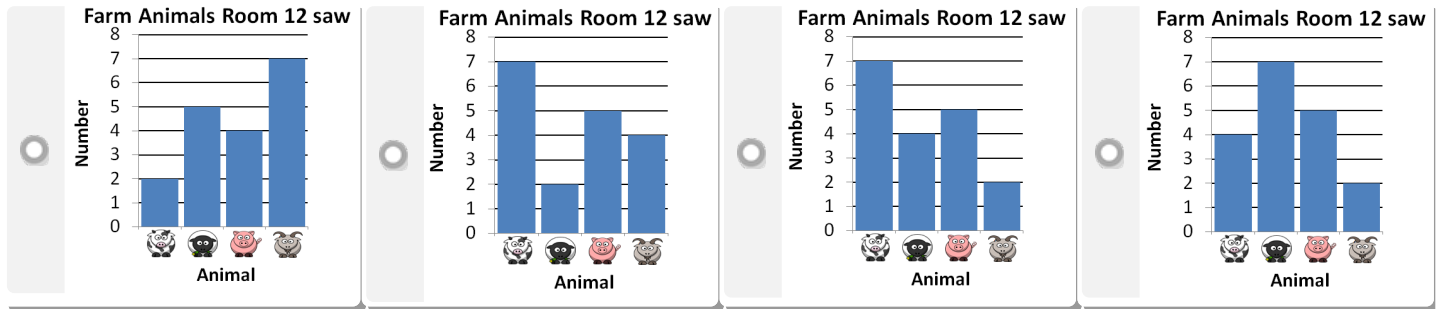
Farm Animals Room 12 saw
Number
8
7
6
5
4
3
2
1
0
Animal

Farm Animals Room 12 saw
Number
8
7
6
5
4
3
2
1
0
Animal

Farm Animals Room 12 saw
Number
8
7
6
5
4
3
2
1
0
Animal

Farm Animals Room 12 saw
Number
8
7
6
5
4
3
2
1
0
Animal